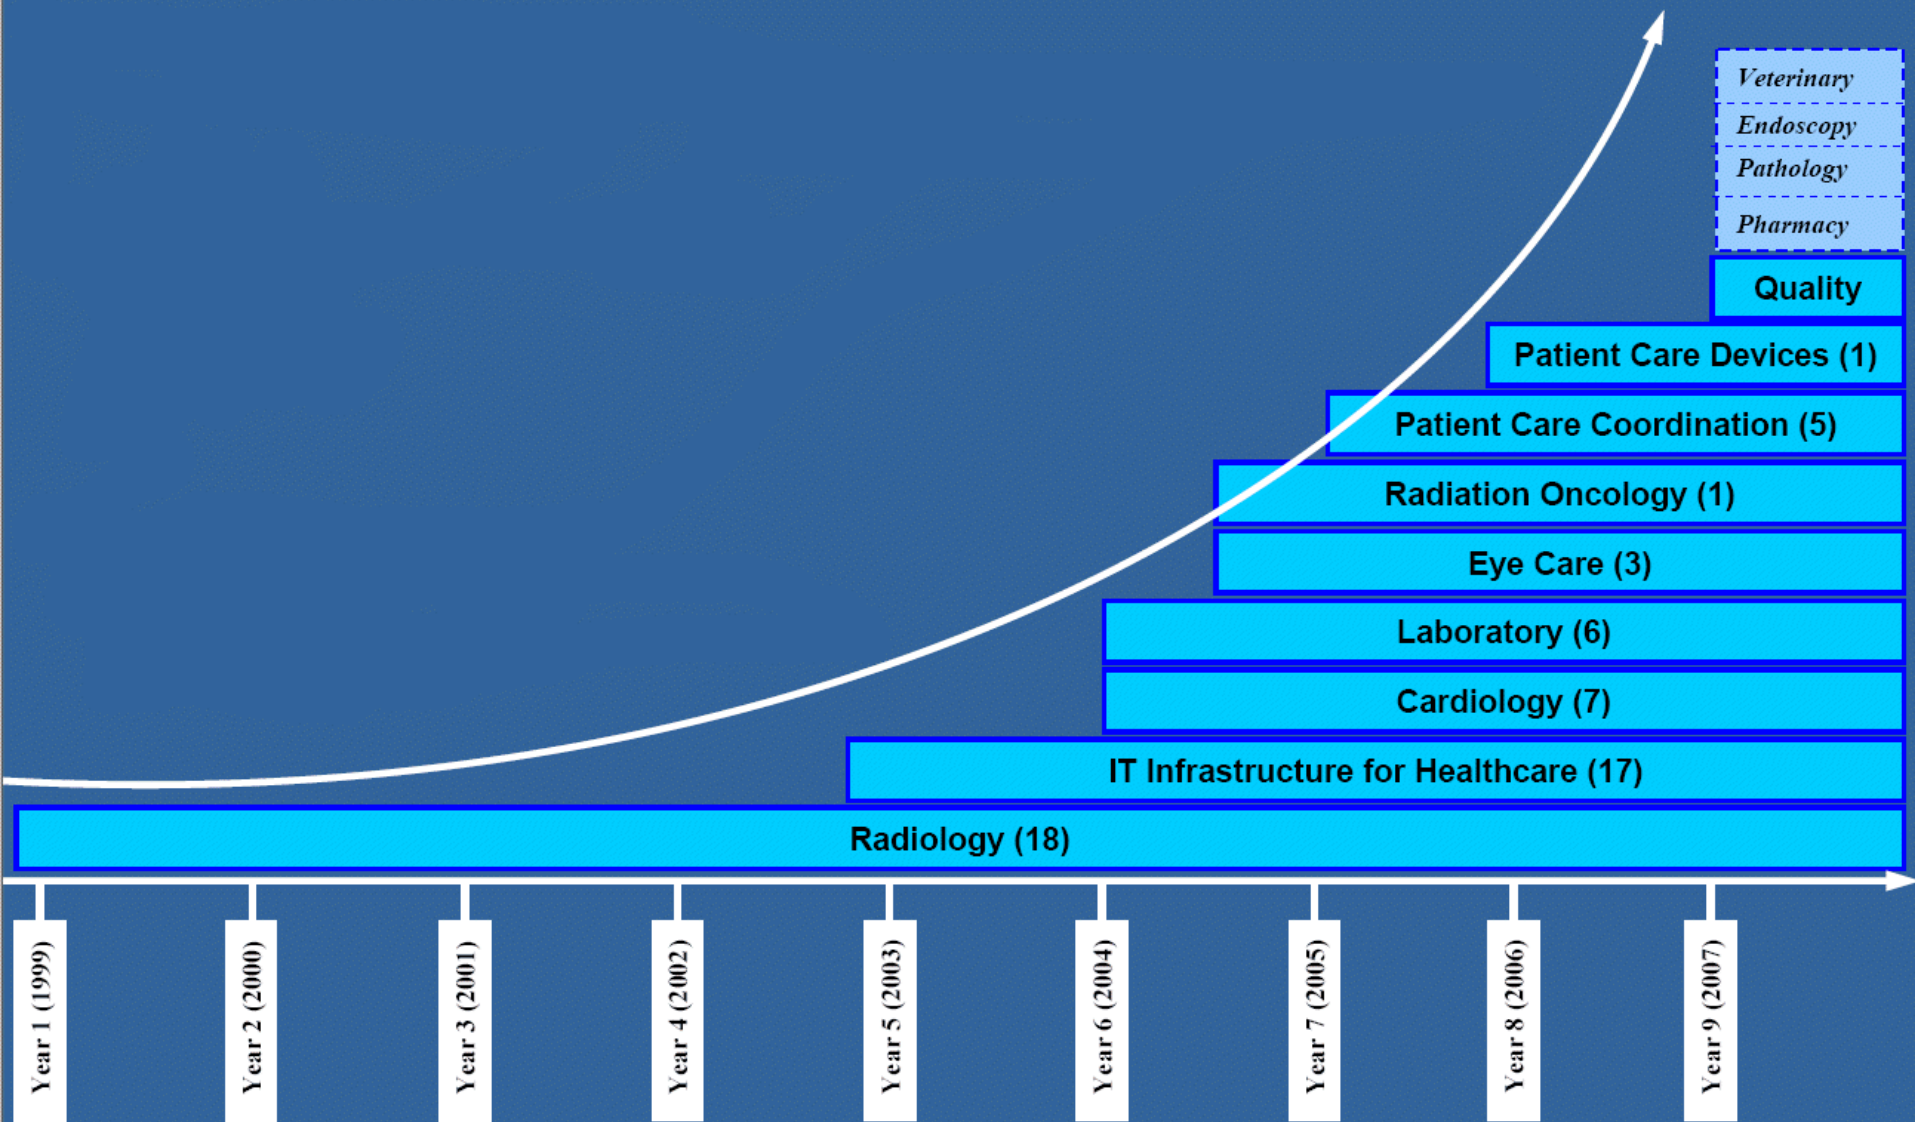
Veterinary
Endoscopy
Pathology
Pharmacy
Quality
Patient Care Devices (1)
Patient Care Coordination (5)
Radiation Oncology (1)
Eye Care (3)
Laboratory (6)
Cardiology (7)
IT Infrastructure for Healthcare (17)
Radiology (18)

Year 1 (1999)
Year 2 (2000)
Year 3 (2001)
Year 4 (2002)
Year 5 (2003)
Year 6 (2004)
Year 7 (2005)
Year 8 (2006)
Year 9 (2007)